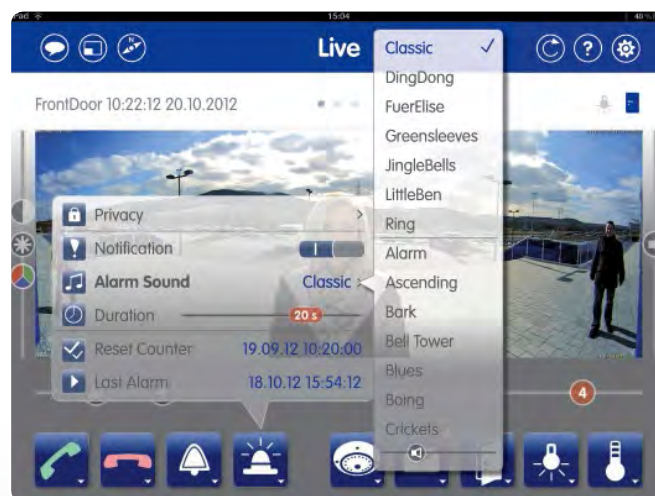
iPad 15:04 46%

Live

FrontDoor 10:22:12 20.10.2012

Classic ✓
DingDong
FuerElise
Greensleeves
JingleBells
LittleBen
Ring
Alarm
Ascending
Bark
Bell Tower
Blues
Boing
Crickets

Privacy >
Notification I
Alarm Sound Classic >
Duration 20 s
Reset Counter 19.09.12 10:20:00
Last Alarm 18.10.12 15:54:12

4